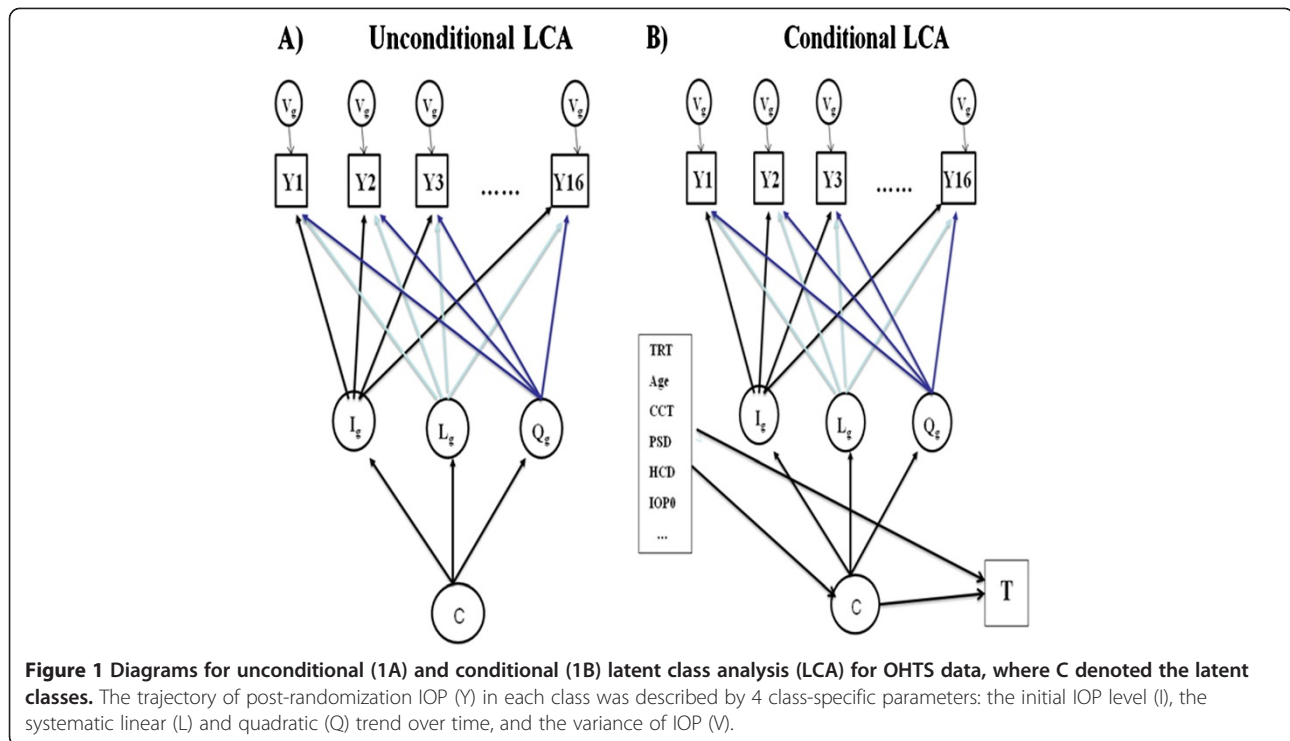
A) Unconditional LCA

$V_g$ $V_g$ $V_g$ $V_g$

Y1 Y2 Y3 ...... Y16

$I_g$ $L_g$ $Q_g$

C

B) Conditional LCA

$V_g$ $V_g$ $V_g$ $V_g$

Y1 Y2 Y3 ...... Y16

TRT
Age
CCT
PSD
HCD
IOP0
...

$I_g$ $L_g$ $Q_g$

C

T

**Figure 1 Diagrams for unconditional (1A) and conditional (1B) latent class analysis (LCA) for OHTS data, where C denoted the latent classes.** The trajectory of post-randomization IOP (Y) in each class was described by 4 class-specific parameters: the initial IOP level (I), the systematic linear (L) and quadratic (Q) trend over time, and the variance of IOP (V).